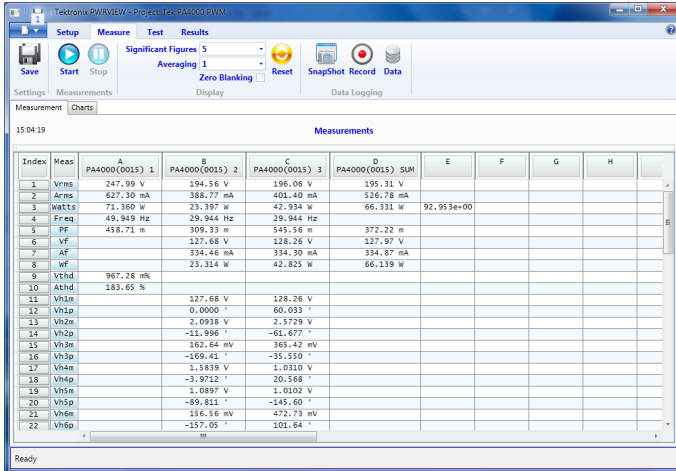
Tektronix PWRVIEW - Project: Tek PA4000 PWM

Setup Measure Test Results

Significant Figures 5
Averaging 1
Zero Blanking

Save Start Stop Reset SnapShot Record Data

Settings Measurements Display Data Logging

Measurement Charts

15:04:19

Measurements

| Index | Meas | A PA4000(0015) 1 | B PA4000(0015) 2 | C PA4000(0015) 3 | D PA4000(0015) SUM | E | F | G | H |
|---|---|---|---|---|---|---|---|---|---|
| 1 | Vrms | 247.99 V | 194.56 V | 196.06 V | 195.31 V | | | | |
| 2 | Arms | 627.30 mA | 388.77 mA | 401.40 mA | 526.78 mA | | | | |
| 3 | Watts | 71.360 W | 23.397 W | 42.934 W | 66.331 W | 92.953e+00 | | | |
| 4 | Freq | 49.949 Hz | 29.944 Hz | 29.944 Hz | | | | | |
| 5 | PF | 458.71 m | 309.33 m | 545.56 m | 372.22 m | | | | |
| 6 | Vf | | 127.68 V | 128.26 V | 127.97 V | | | | |
| 7 | Af | | 334.46 mA | 334.30 mA | 334.87 mA | | | | |
| 8 | Wf | | 23.314 W | 42.825 W | 66.139 W | | | | |
| 9 | Vthd | 967.28 m% | | | | | | | |
| 10 | Athd | 183.65 % | | | | | | | |
| 11 | Vh1m | | 127.68 V | 128.26 V | | | | | |
| 12 | Vh1p | | 0.0000 ' | 60.033 ' | | | | | |
| 13 | Vh2m | | 2.0938 V | 2.5729 V | | | | | |
| 14 | Vh2p | | -11.996 ' | -61.677 ' | | | | | |
| 15 | Vh3m | | 162.64 mV | 365.42 mV | | | | | |
| 16 | Vh3p | | -169.41 ' | -35.550 ' | | | | | |
| 17 | Vh4m | | 1.5839 V | 1.0310 V | | | | | |
| 18 | Vh4p | | -3.9712 ' | 20.568 ' | | | | | |
| 19 | Vh5m | | 1.0897 V | 1.0102 V | | | | | |
| 20 | Vh5p | | -89.811 ' | -145.60 ' | | | | | |
| 21 | Vh6m | | 156.56 mV | 472.73 mV | | | | | |
| 22 | Vh6p | | -157.05 ' | 101.64 ' | | | | | |

Ready